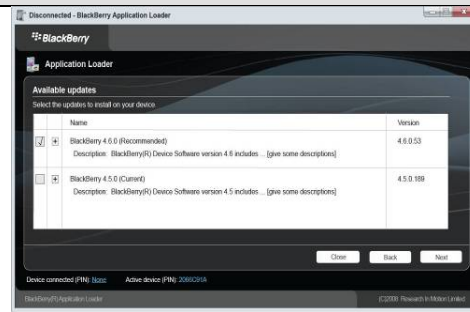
Disconnected - BlackBerry Application Loader

BlackBerry

Application Loader

Available updates

Select the updates to install on your device

| Name | Version |
|---|---|
| BlackBerry 4.6.0 (Recommended) Description: BlackBerry(R) Device Software version 4.6 includes ... [give some descriptions] | 4.6.0.53 |
| BlackBerry 4.5.0 (Current) Description: BlackBerry(R) Device Software version 4.5 includes ... [give some descriptions] | 4.5.0.189 |

Close Back Next

Device connected (PIN): None Active device (PIN): 2086C81A

BlackBerry(R) Application Loader

(C)2008 Research In Motion Limited